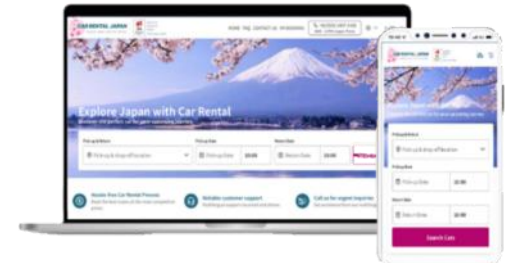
CAR RENTAL JAPAN

HOME FAQ CONTACT US

Explore Japan with Car Rental

Pick-up & Return

Pick-up & drop-off location

Pick-up Date

Pick-up Date

10:00

Return Date

Return Date

10:00

Hassle-free Car Rental Process

Reliable customer support

Call us for urgent inquiries

CAR RENTAL JAPAN

Pick-up & Return

Pick-up & drop-off location

Pick-up Date

Pick-up Date

10:00

Return Date

Return Date

10:00

Search Cars